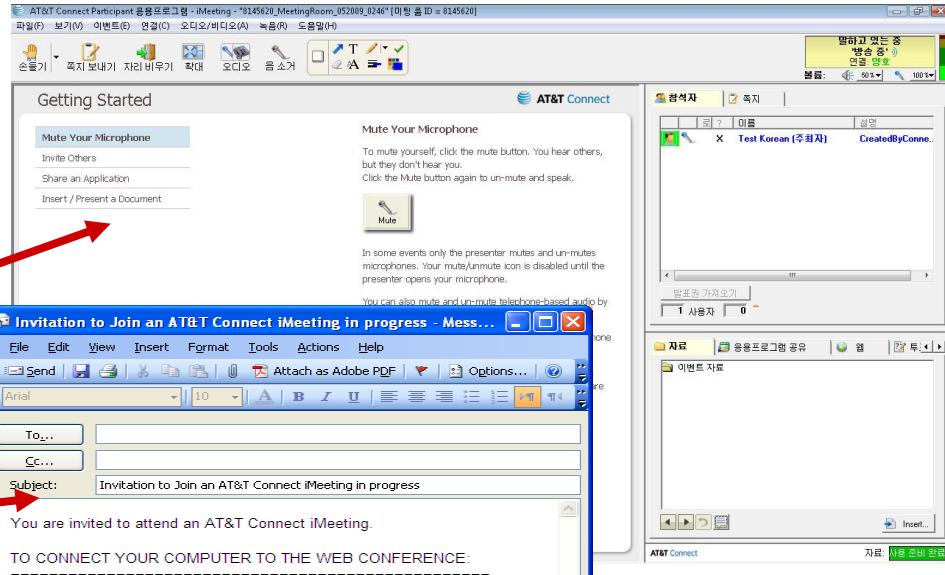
AT&T Connect Participant 응용프로그램 - iMeeting - "8145620_MeetingRoom_052009_0246" [미팅 룸 ID = 8145620]

파일(F) 보기(V) 이벤트(E) 연결(C) 오디오/비디오(A) 녹음(R) 도움말(H)

손들기 쪽지 보내기 자리 비우기 확대 오디오 음 소거

말하고 있는 중 '방송 중' 연결: 양호
볼륨: 50% 100%

Getting Started

AT&T Connect

Mute Your Microphone
Invite Others
Share an Application
Insert / Present a Document

Mute Your Microphone

To mute yourself, click the mute button. You hear others, but they don't hear you.
Click the Mute button again to un-mute and speak.

Mute

In some events only the presenter mutes and un-mutes microphones. Your mute/unmute icon is disabled until the presenter opens your microphone.

You can also mute and un-mute telephone-based audio by

참석자 쪽지

로 ? 이름 설명
X Test Korean (주최자) CreatedByConne...

발표권 가져오기
1 사용자 0

자료 응용프로그램 공유 웹 투

이벤트 자료

Insert...

AT&T Connect 자료: 사용 준비 완료

Invitation to Join an AT&T Connect iMeeting in progress - Mess...

File Edit View Insert Format Tools Actions Help

Send Attach as Adobe PDF Options...

Arial 10 B I U

To...
Cc...
Subject: Invitation to Join an AT&T Connect iMeeting in progress

You are invited to attend an AT&T Connect iMeeting.

TO CONNECT YOUR COMPUTER TO THE WEB CONFERENCE: